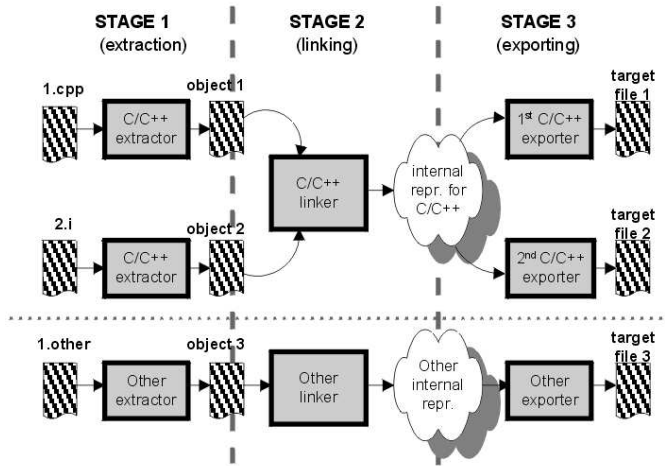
STAGE 1
(extraction)

STAGE 2
(linking)

STAGE 3
(exporting)

1.cpp

C/C++ extractor

object 1

C/C++ linker

internal repr. for C/C++

$1^{st}$ C/C++ exporter

target file 1

2.i

C/C++ extractor

object 2

$2^{nd}$ C/C++ exporter

target file 2

1.other

Other extractor

object 3

Other linker

Other internal repr.

Other exporter

target file 3